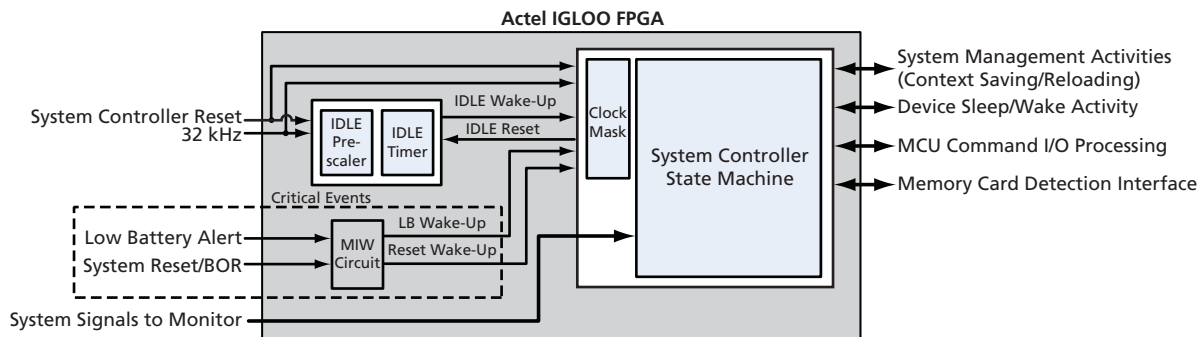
Actel IGLOO FPGA

System Controller Reset
32 kHz

IDLE Pre-scaler
IDLE Timer

IDLE Wake-Up
IDLE Reset

Clock Mask

System Controller State Machine

System Management Activities (Context Saving/Reloading)
Device Sleep/Wake Activity
MCU Command I/O Processing
Memory Card Detection Interface

Critical Events
Low Battery Alert
System Reset/BOR
MIW Circuit
LB Wake-Up
Reset Wake-Up

System Signals to Monitor